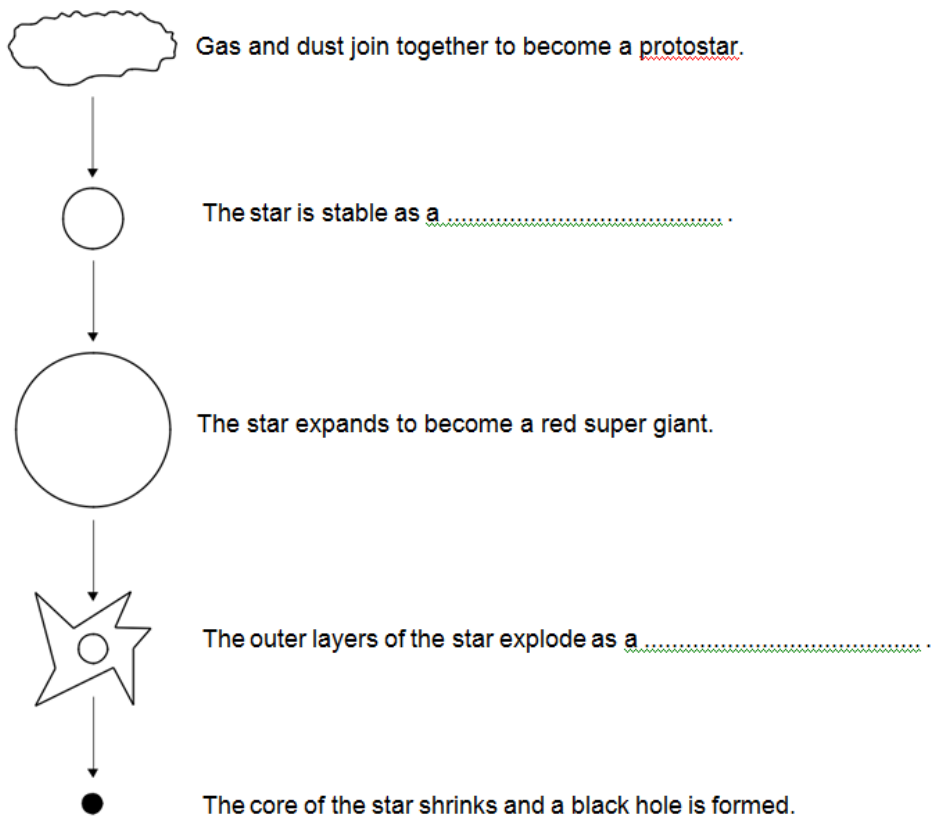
Gas and dust join together to become a protostar.

The star is stable as a ........................................ .

The star expands to become a red super giant.

The outer layers of the star explode as a ........................................ .

The core of the star shrinks and a black hole is formed.